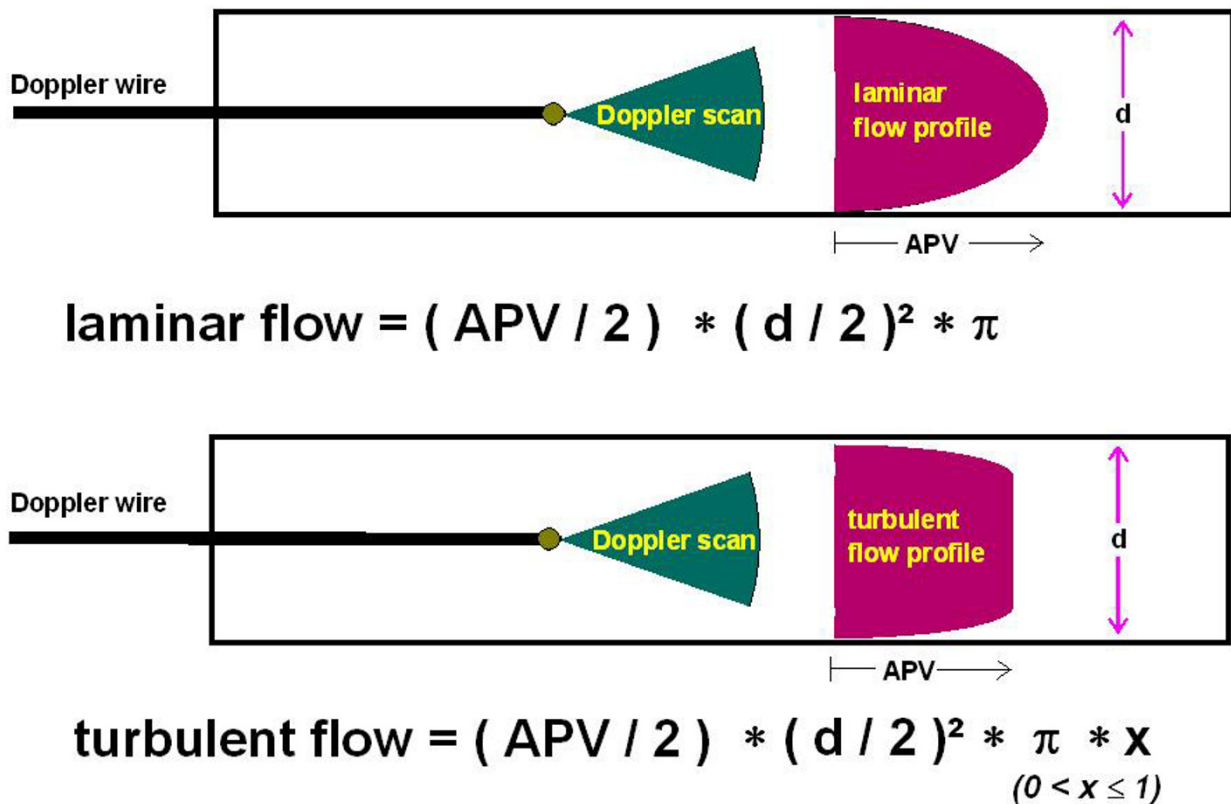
Doppler wire

Doppler scan

laminar flow profile

d

APV

laminar flow = ( APV / 2 ) $*$ ( d / 2 )$^2$ $*$ $\pi$

Doppler wire

Doppler scan

turbulent flow profile

d

APV

turbulent flow = ( APV / 2 ) $*$ ( d / 2 )$^2$ $*$ $\pi$ $*$ x

$(0 < x \leq 1)$